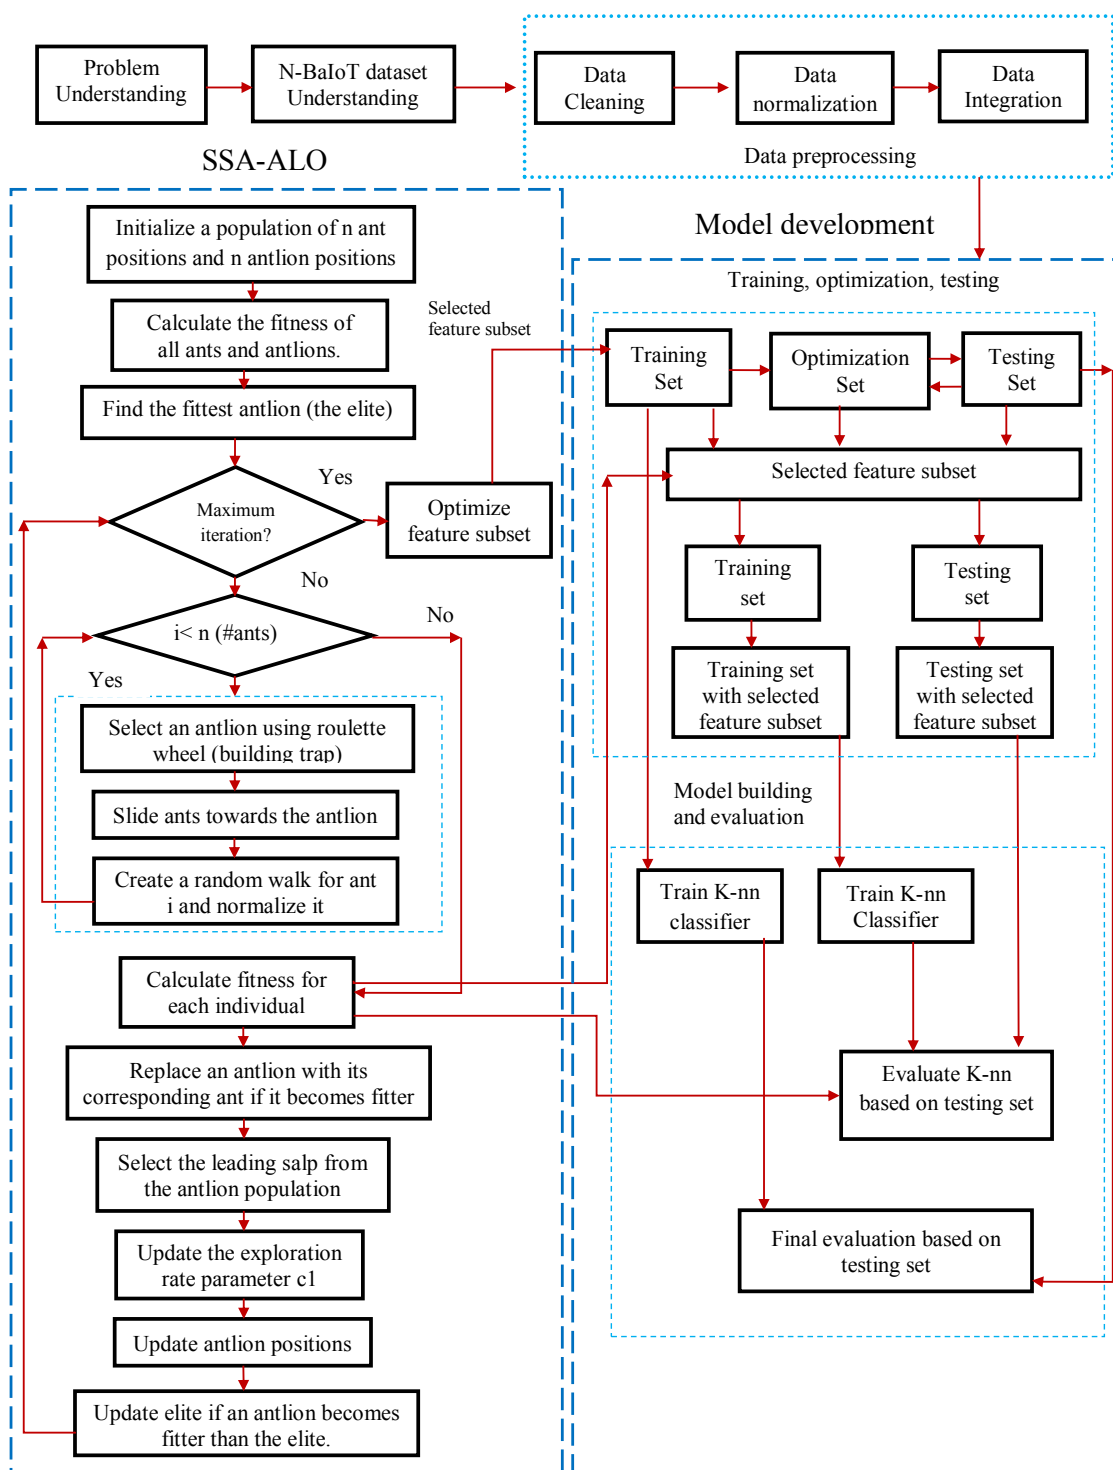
Problem Understanding

N-BaIoT dataset Understanding

Data Cleaning

Data normalization

Data Integration

Data preprocessing

SSA-ALO

Model development

Training, optimization, testing

Initialize a population of n ant positions and n antlion positions

Calculate the fitness of all ants and antlions.

Find the fittest antlion (the elite)

Maximum iteration?

Yes

Optimize feature subset

Selected feature subset

No

i< n (#ants)

No

Yes

Select an antlion using roulette wheel (building trap)

Slide ants towards the antlion

Create a random walk for ant i and normalize it

Calculate fitness for each individual

Replace an antlion with its corresponding ant if it becomes fitter

Select the leading salp from the antlion population

Update the exploration rate parameter c1

Update antlion positions

Update elite if an antlion becomes fitter than the elite.

Training Set

Optimization Set

Testing Set

Selected feature subset

Training set

Testing set

Training set with selected feature subset

Testing set with selected feature subset

Model building and evaluation

Train K-nn classifier

Train K-nn Classifier

Evaluate K-nn based on testing set

Final evaluation based on testing set